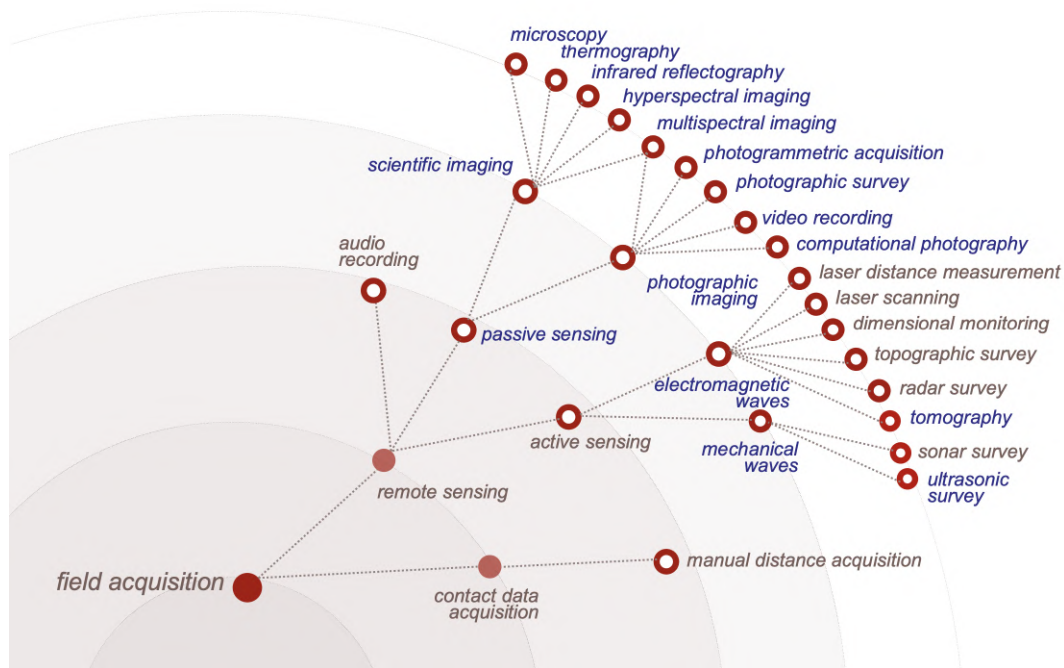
microscopy
thermography
infrared reflectography
hyperspectral imaging
multispectral imaging
scientific imaging
photogrammetric acquisition
photographic survey
video recording
computational photography
audio recording
photographic imaging
laser distance measurement
laser scanning
dimensional monitoring
passive sensing
topographic survey
electromagnetic waves
radar survey
tomography
active sensing
mechanical waves
sonar survey
ultrasonic survey
remote sensing
manual distance acquisition
field acquisition
contact data acquisition